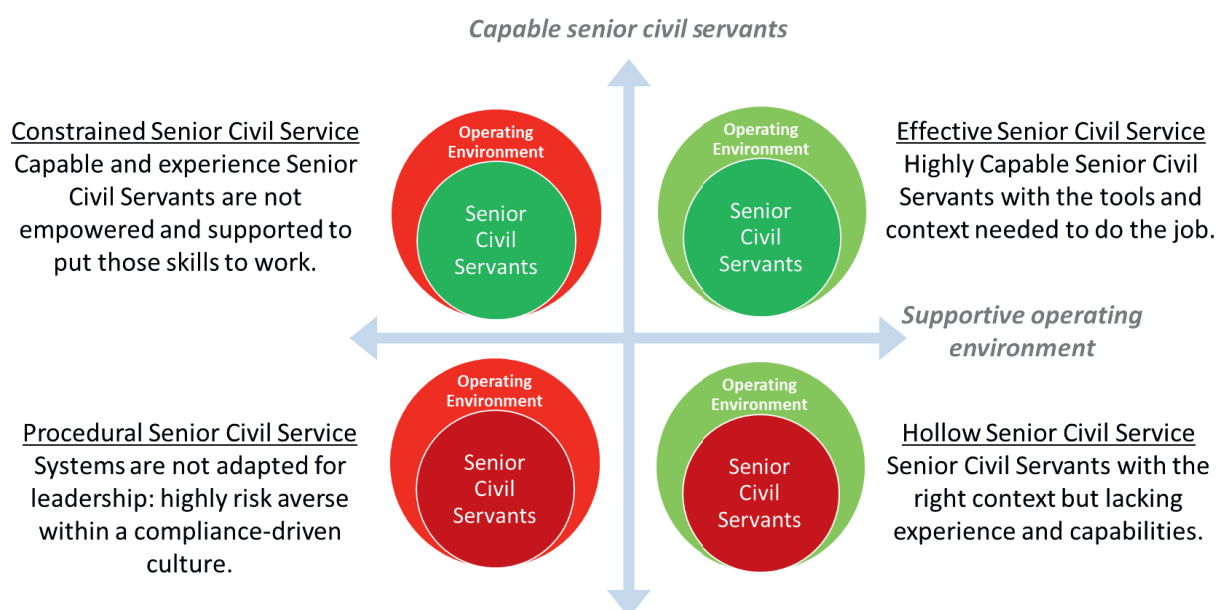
Capable senior civil servants

Constrained Senior Civil Service
Capable and experience Senior Civil Servants are not empowered and supported to put those skills to work.

Operating Environment
Senior Civil Servants

Operating Environment
Senior Civil Servants

Effective Senior Civil Service
Highly Capable Senior Civil Servants with the tools and context needed to do the job.

Supportive operating environment

Operating Environment
Senior Civil Servants

Operating Environment
Senior Civil Servants

Procedural Senior Civil Service
Systems are not adapted for leadership: highly risk averse within a compliance-driven culture.

Hollow Senior Civil Service
Senior Civil Servants with the right context but lacking experience and capabilities.